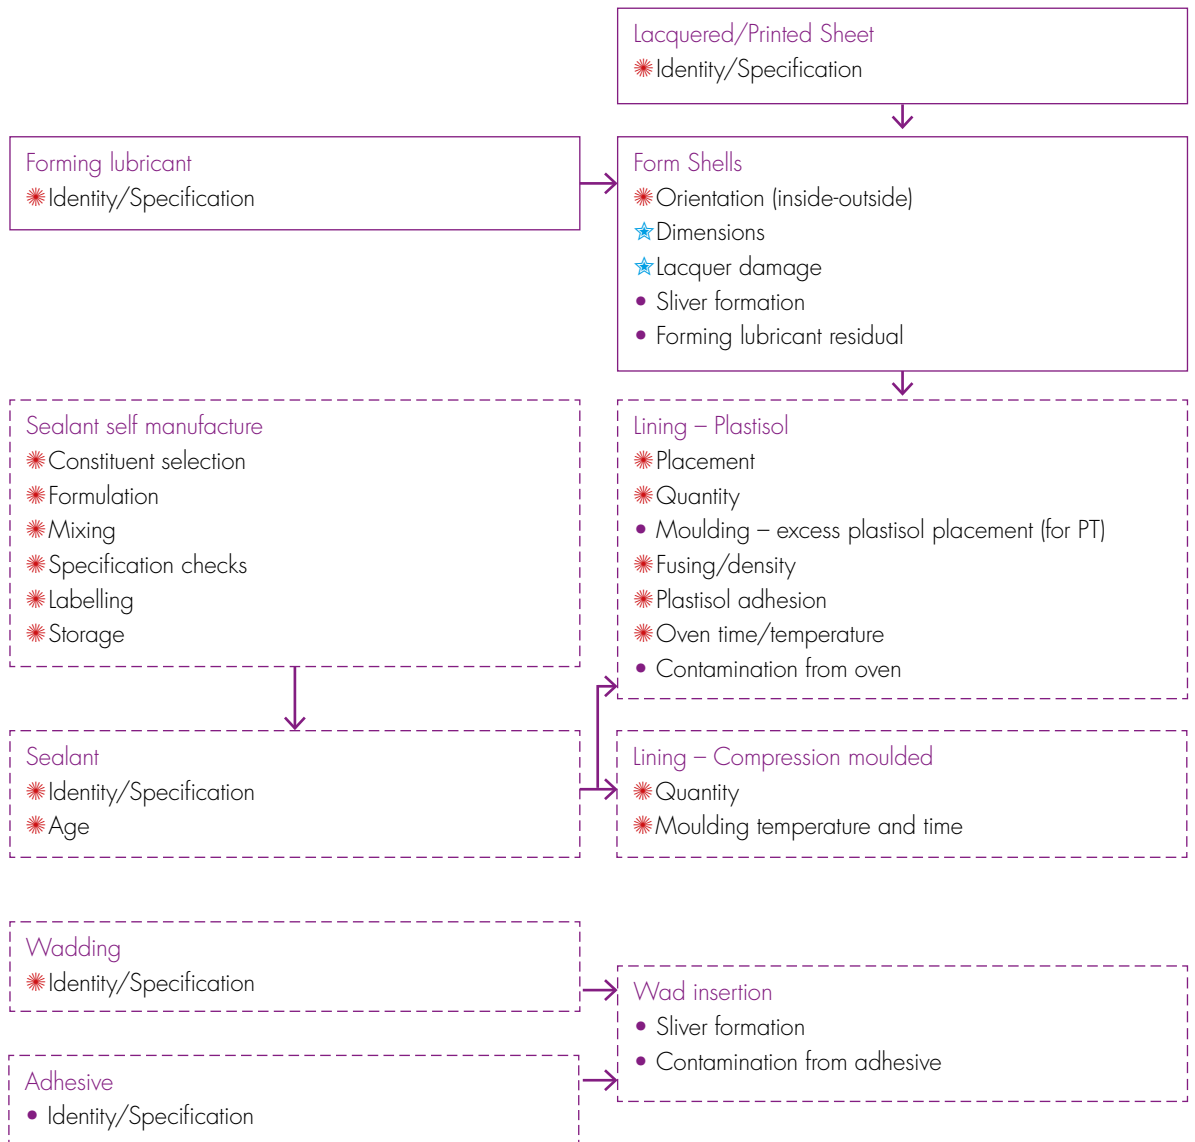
Lacquered/Printed Sheet
✺Identity/Specification

Forming lubricant
✺Identity/Specification

Form Shells
✺Orientation (inside-outside)
✭Dimensions
✭Lacquer damage
• Sliver formation
• Forming lubricant residual

Sealant self manufacture
✺Constituent selection
✺Formulation
✺Mixing
✺Specification checks
✺Labelling
✺Storage

Lining – Plastisol
✺Placement
✺Quantity
• Moulding – excess plastisol placement (for PT)
✺Fusing/density
✺Plastisol adhesion
✺Oven time/temperature
• Contamination from oven

Sealant
✺Identity/Specification
✺Age

Lining – Compression moulded
✺Quantity
✺Moulding temperature and time

Wadding
✺Identity/Specification

Wad insertion
• Sliver formation
• Contamination from adhesive

Adhesive
• Identity/Specification